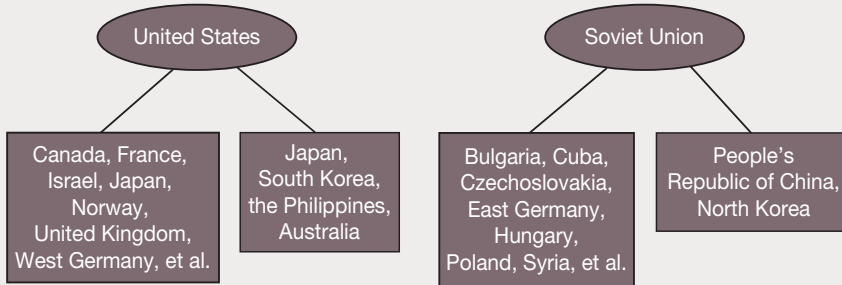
United States

Canada, France, Israel, Japan, Norway, United Kingdom, West Germany, et al.

Japan, South Korea, the Philippines, Australia

Soviet Union

Bulgaria, Cuba, Czechoslovakia, East Germany, Hungary, Poland, Syria, et al.

People's Republic of China, North Korea